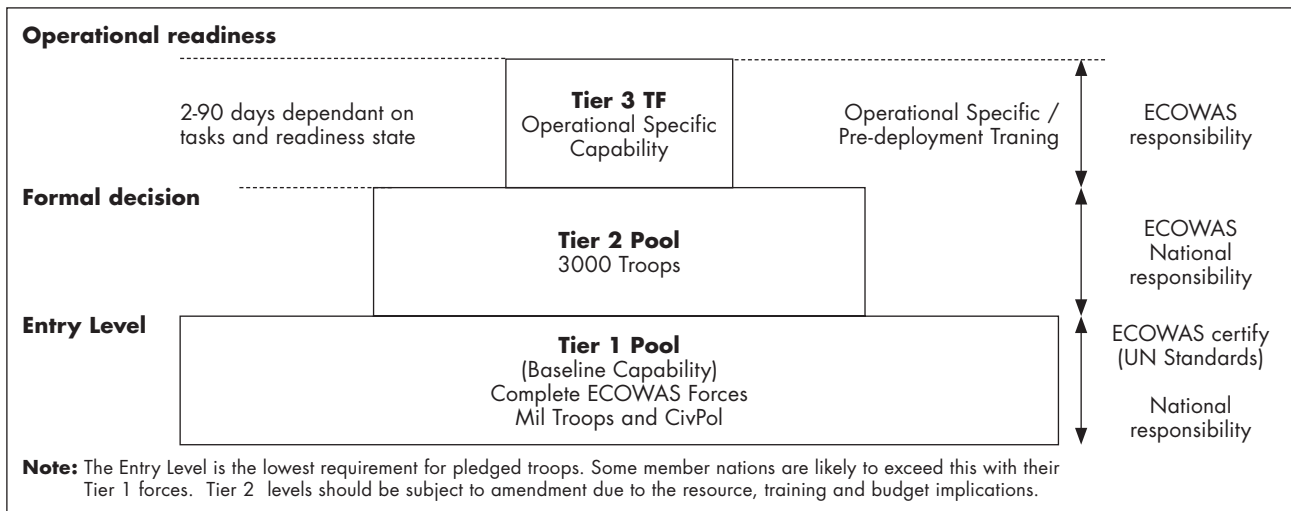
**Operational readiness**

2-90 days dependant on tasks and readiness state

**Tier 3 TF**
Operational Specific Capability

Operational Specific / Pre-deployment Traning

ECOWAS responsibility

**Formal decision**

**Tier 2 Pool**
3000 Troops

ECOWAS National responsibility

**Entry Level**

**Tier 1 Pool**
(Baseline Capability)
Complete ECOWAS Forces
Mil Troops and CivPol

ECOWAS certify (UN Standards)

National responsibility

**Note:** The Entry Level is the lowest requirement for pledged troops. Some member nations are likely to exceed this with their Tier 1 forces. Tier 2 levels should be subject to amendment due to the resource, training and budget implications.